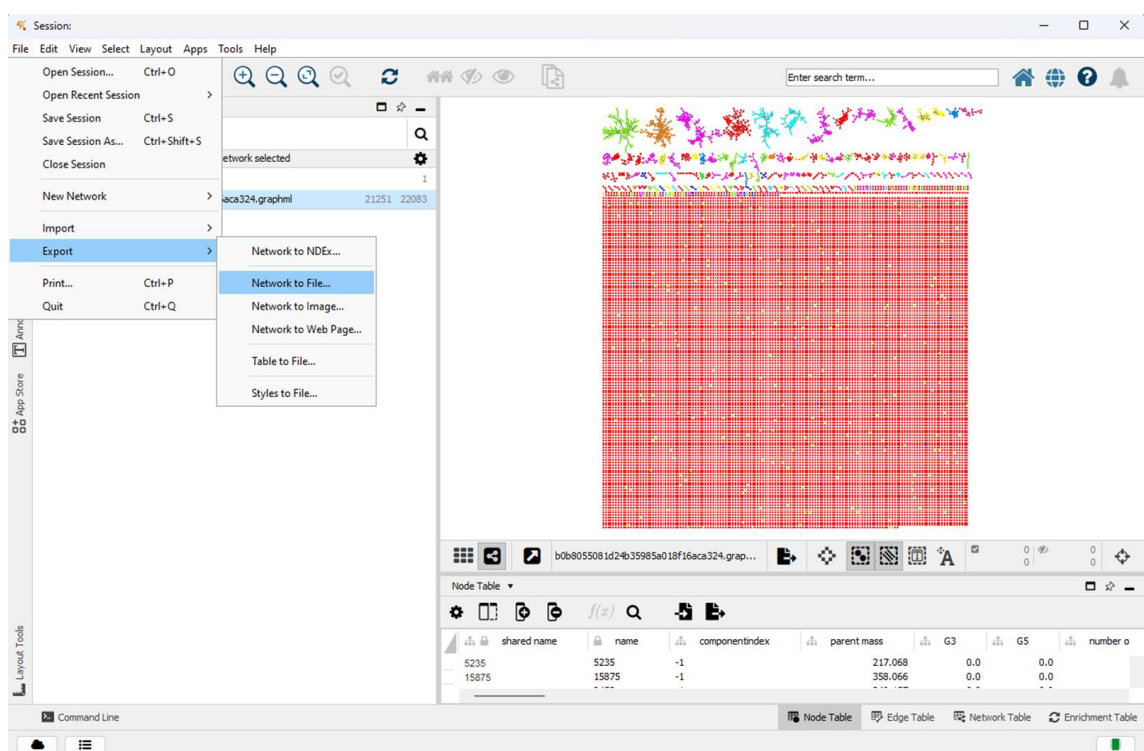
Session:

File Edit View Select Layout Apps Tools Help

Open Session... Ctrl+O
Open Recent Session
Save Session Ctrl+S
Save Session As... Ctrl+Shift+S
Close Session
New Network
Import
Export
Print... Ctrl+P
Quit Ctrl+Q

Network to NDEx...
Network to File...
Network to Image...
Network to Web Page...
Table to File...
Styles to File...

Enter search term...

etwork selected
1
aca324.graphml 21251 22083

Anno
App Store
Layout Tools

b0b8055081d24b35985a018f16aca324.grap...

Node Table ▾

| shared name | name | componentindex | parent mass | G3 | G5 | number o |
|---|---|---|---|---|---|---|
| 5235 | 5235 | -1 | 217.068 | 0.0 | 0.0 | |
| 15875 | 15875 | -1 | 358.066 | 0.0 | 0.0 | |

Command Line
Node Table Edge Table Network Table Enrichment Table